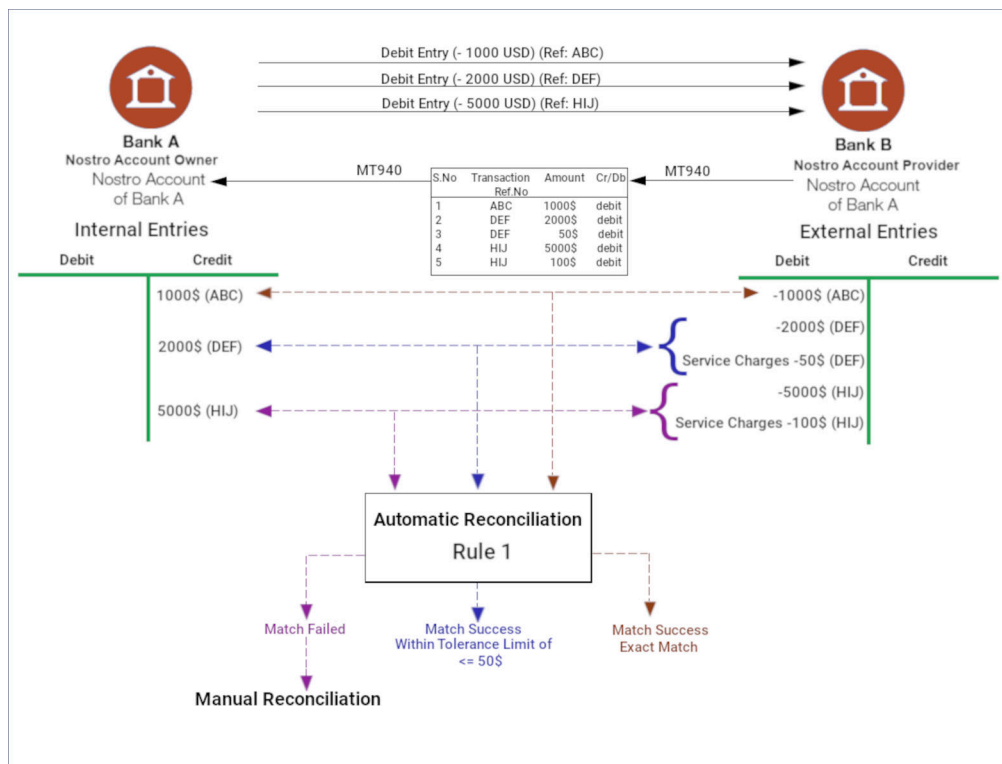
Debit Entry (- 1000 USD) (Ref: ABC)

Debit Entry (- 2000 USD) (Ref: DEF)

Debit Entry (- 5000 USD) (Ref: HIJ)

Bank A
Nostro Account Owner
Nostro Account of Bank A

Bank B
Nostro Account Provider
Nostro Account of Bank A

MT940

MT940

| S.No | Transaction Ref.No | Amount | Cr/Db |
|---|---|---|---|
| 1 | ABC | 1000$ | debit |
| 2 | DEF | 2000$ | debit |
| 3 | DEF | 50$ | debit |
| 4 | HIJ | 5000$ | debit |
| 5 | HIJ | 100$ | debit |

Internal Entries

| Debit | Credit |
|---|---|
| | 1000$ (ABC) |
| | 2000$ (DEF) |
| | 5000$ (HIJ) |

External Entries

| Debit | Credit |
|---|---|
| -1000$ (ABC) | |
| -2000$ (DEF) | |
| Service Charges -50$ (DEF) | |
| -5000$ (HIJ) | |
| Service Charges -100$ (HIJ) | |

Automatic Reconciliation
Rule 1

Match Failed

Match Success Within Tolerance Limit of <= 50$

Match Success Exact Match

Manual Reconciliation